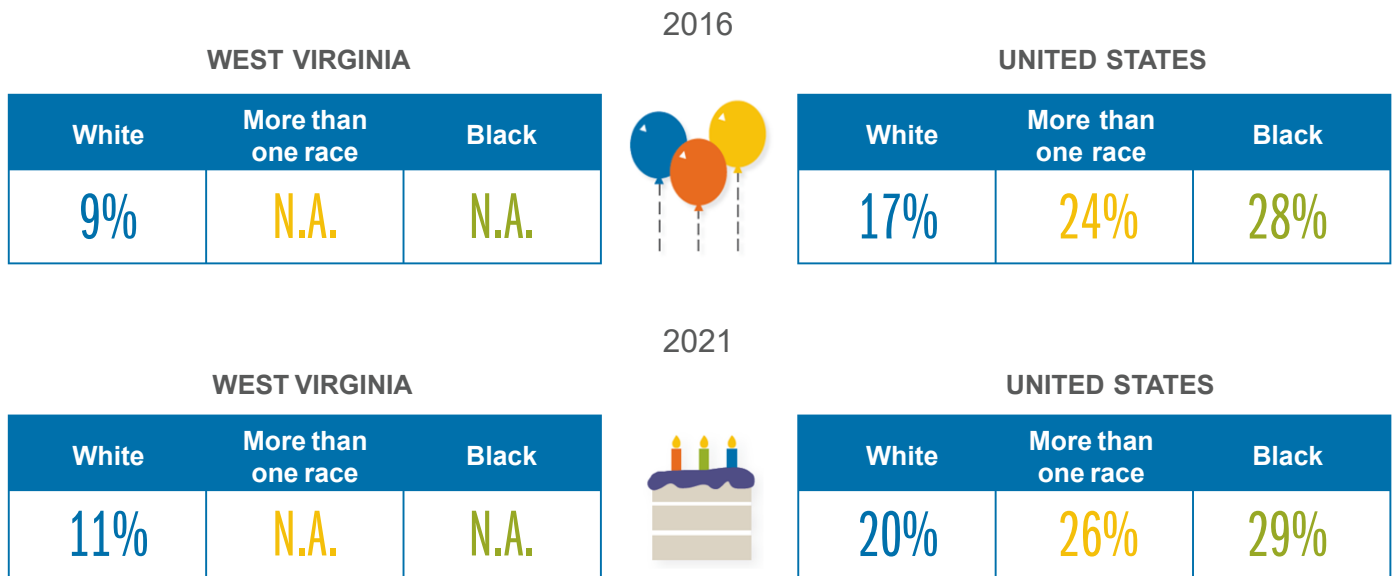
2016

WEST VIRGINIA

| White | More than one race | Black |
|---|---|---|
| 9% | N.A. | N.A. |

UNITED STATES

| White | More than one race | Black |
|---|---|---|
| 17% | 24% | 28% |

2021

WEST VIRGINIA

| White | More than one race | Black |
|---|---|---|
| 11% | N.A. | N.A. |

UNITED STATES

| White | More than one race | Black |
|---|---|---|
| 20% | 26% | 29% |